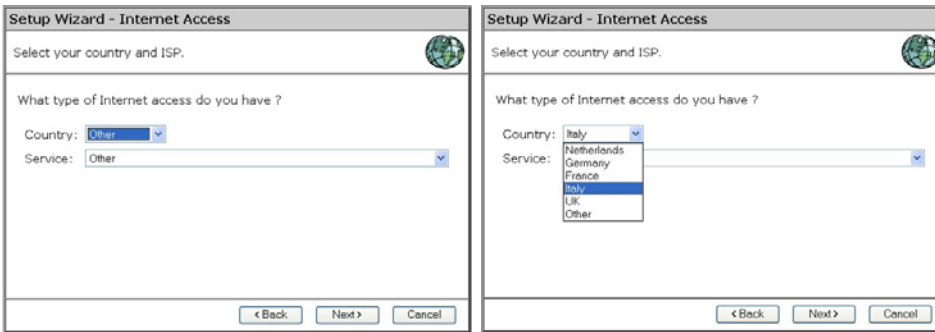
Setup Wizard - Internet Access

Select your country and ISP.

What type of Internet access do you have ?

Country: Other

Service: Other

< Back Next > Cancel

Setup Wizard - Internet Access

Select your country and ISP.

What type of Internet access do you have ?

Country: Italy

Service:

Netherlands
Germany
France
Italy
UK
Other

< Back Next > Cancel